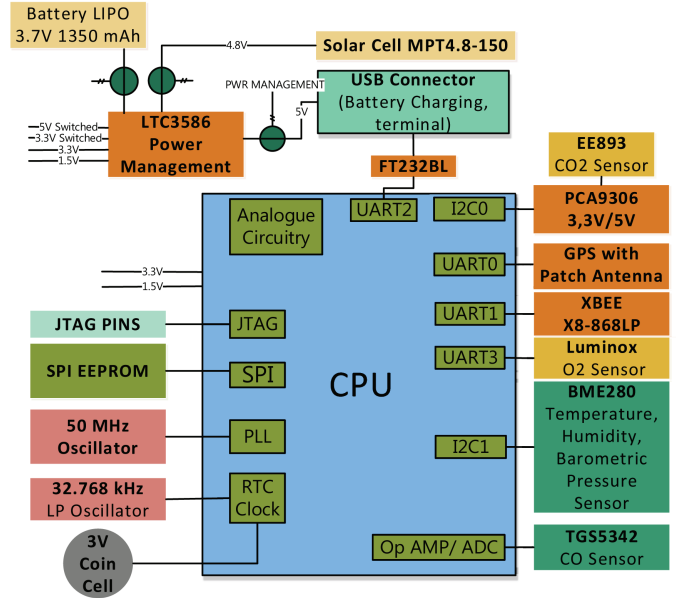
Battery LIPO
3.7V 1350 mAh

4.8V

Solar Cell MPT4.8-150

PWR MANAGEMENT

USB Connector
(Battery Charging, terminal)

5V

5V Switched
3.3V Switched
3.3V
1.5V

LTC3586
Power Management

FT232BL

EE893
CO2 Sensor

UART2

I2C0

PCA9306
3,3V/5V

Analogue Circuitry

3.3V
1.5V

UART0

GPS with
Patch Antenna

UART1

XBEE
X8-868LP

JTAG PINS

JTAG

UART3

Luminox
O2 Sensor

SPI EEPROM

SPI

CPU

BME280
Temperature,
Humidity,
Barometric
Pressure
Sensor

50 MHz
Oscillator

PLL

I2C1

32.768 kHz
LP Oscillator

RTC
Clock

3V
Coin
Cell

Op AMP/ ADC

TGS5342
CO Sensor